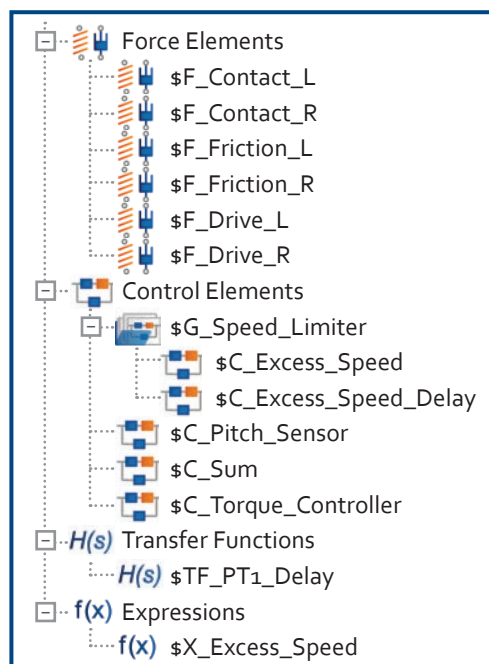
Force Elements
$F_Contact_L
$F_Contact_R
$F_Friction_L
$F_Friction_R
$F_Drive_L
$F_Drive_R
Control Elements
$G_Speed_Limiter
$C_Excess_Speed
$C_Excess_Speed_Delay
$C_Pitch_Sensor
$C_Sum
$C_Torque_Controller
H(s) Transfer Functions
H(s) $TF_PT1_Delay
f(x) Expressions
f(x) $X_Excess_Speed